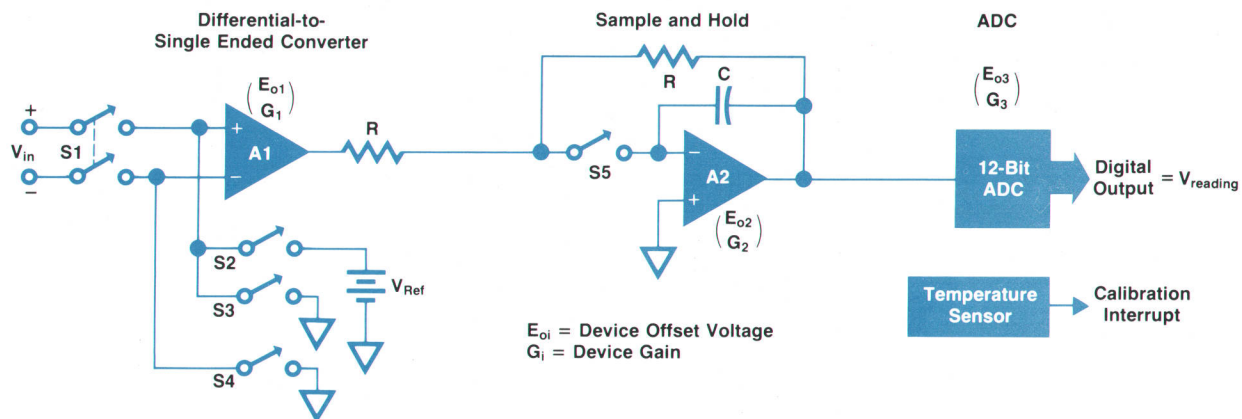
Differential-to-Single Ended Converter

Sample and Hold

ADC

$\left(\begin{matrix}E_{o1}\\G_1\end{matrix}\right)$

R

C

$\left(\begin{matrix}E_{o3}\\G_3\end{matrix}\right)$

+

$V_{in}$

S1

−

+

A1

−

R

S5

−

A2

+

12-Bit ADC

Digital Output = $V_{reading}$

$\left(\begin{matrix}E_{o2}\\G_2\end{matrix}\right)$

S2

$V_{Ref}$

S3

S4

Temperature Sensor

Calibration Interrupt

$E_{oi}$ = Device Offset Voltage
$G_i$ = Device Gain